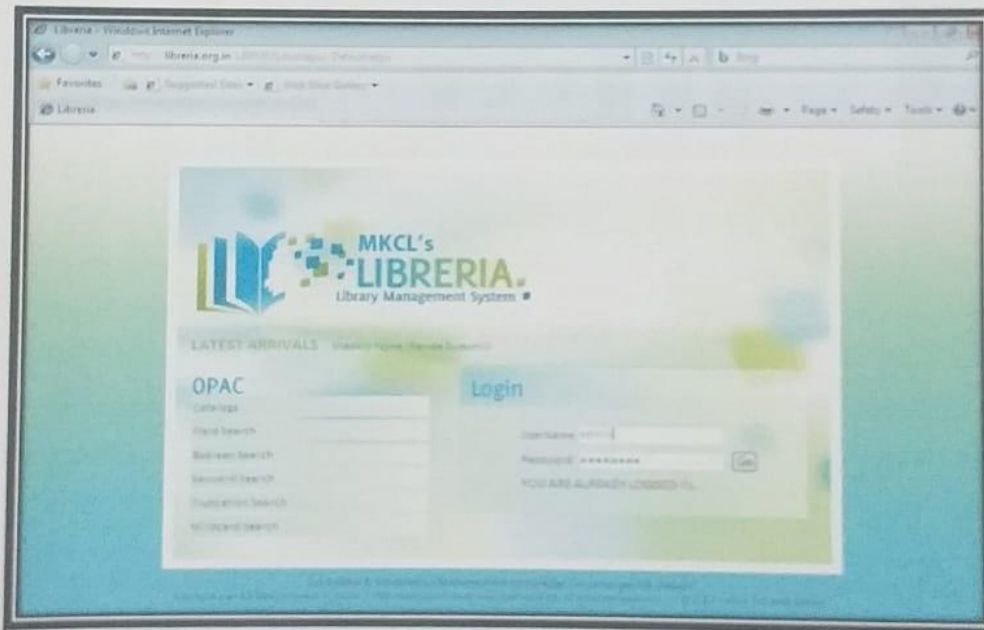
Libreria - Windows Internet Explorer

http:// libreria.org.in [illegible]

Bing

Favorites

Suggested Sites

Web Slice Gallery

Libreria

Page ▾ Safety ▾ Tools ▾

MKCL's LIBRERIA

Library Management System

LATEST ARRIVALS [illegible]

OPAC

Catalogs

Field Search

Boolean Search

Keyword Search

Duplication Search

Wildcard Search

Login

User Name

Password ●●●●●●●●●

YOU ARE ALREADY LOGGED IN

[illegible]